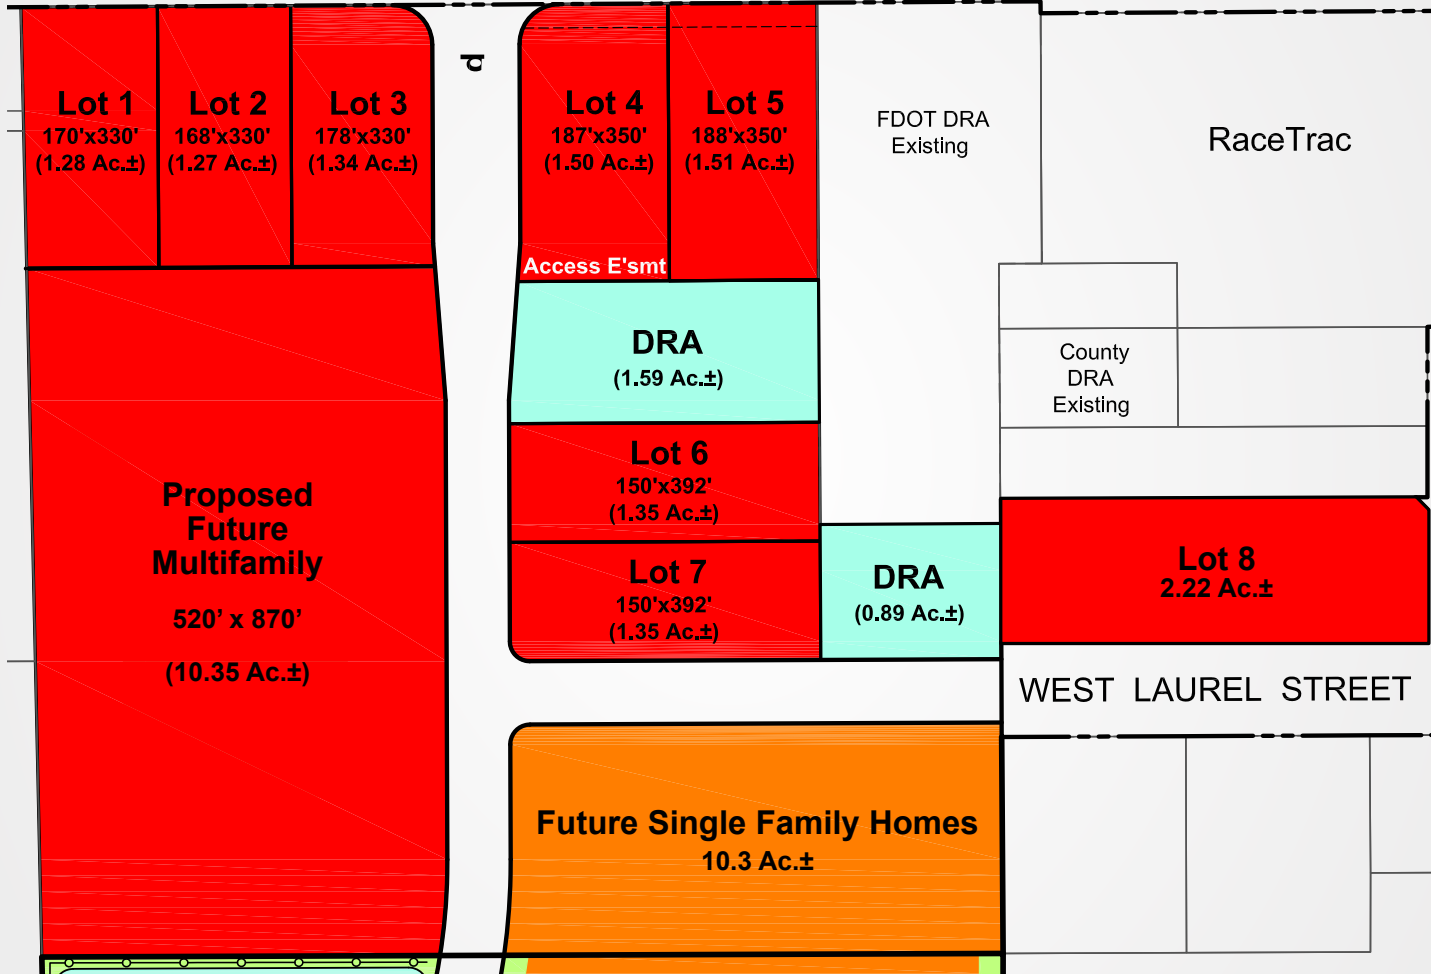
Lot 1
170'x330'
(1.28 Ac.±)

Lot 2
168'x330'
(1.27 Ac.±)

Lot 3
178'x330'
(1.34 Ac.±)

d

Lot 4
187'x350'
(1.50 Ac.±)

Lot 5
188'x350'
(1.51 Ac.±)

FDOT DRA
Existing

RaceTrac

Access E'smt

DRA
(1.59 Ac.±)

County
DRA
Existing

Proposed
Future
Multifamily

520' x 870'

(10.35 Ac.±)

Lot 6
150'x392'
(1.35 Ac.±)

Lot 7
150'x392'
(1.35 Ac.±)

DRA
(0.89 Ac.±)

Lot 8
2.22 Ac.±

WEST LAUREL STREET

Future Single Family Homes
10.3 Ac.±